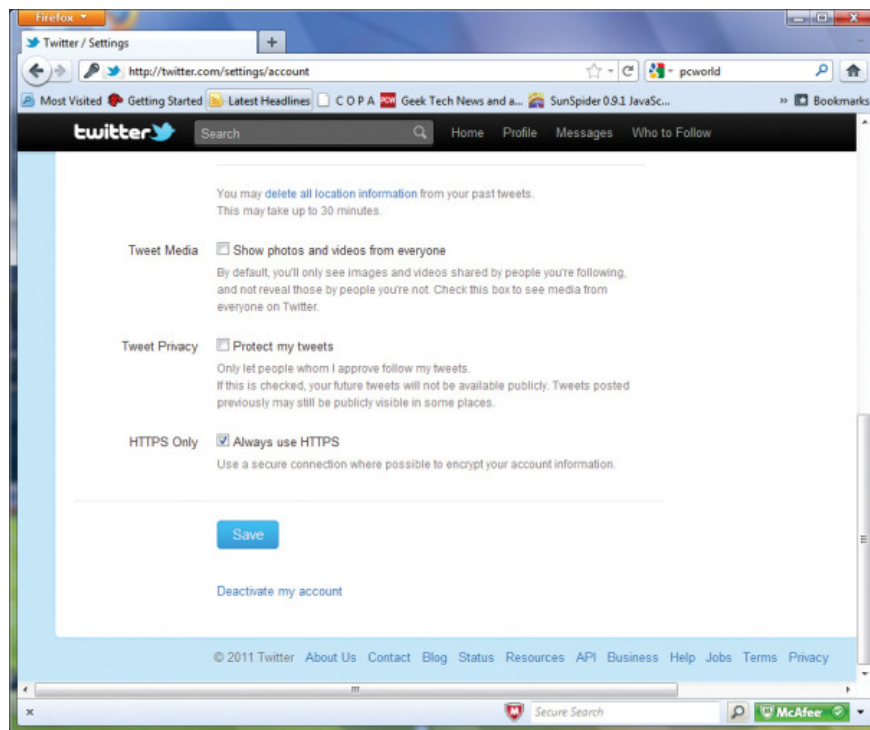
Firefox

Twitter / Settings

+

http://twitter.com/settings/account

pcworld

Most Visited Getting Started Latest Headlines C O P A Geek Tech News and a... SunSpider 0.9.1 JavaSc... » Bookmarks

twitter Search Home Profile Messages Who to Follow

You may delete all location information from your past tweets. This may take up to 30 minutes.

Tweet Media Show photos and videos from everyone

By default, you'll only see images and videos shared by people you're following, and not reveal those by people you're not. Check this box to see media from everyone on Twitter.

Tweet Privacy Protect my tweets

Only let people whom I approve follow my tweets. If this is checked, your future tweets will not be available publicly. Tweets posted previously may still be publicly visible in some places.

HTTPS Only Always use HTTPS

Use a secure connection where possible to encrypt your account information.

Save

Deactivate my account

© 2011 Twitter About Us Contact Blog Status Resources API Business Help Jobs Terms Privacy

Secure Search

McAfee